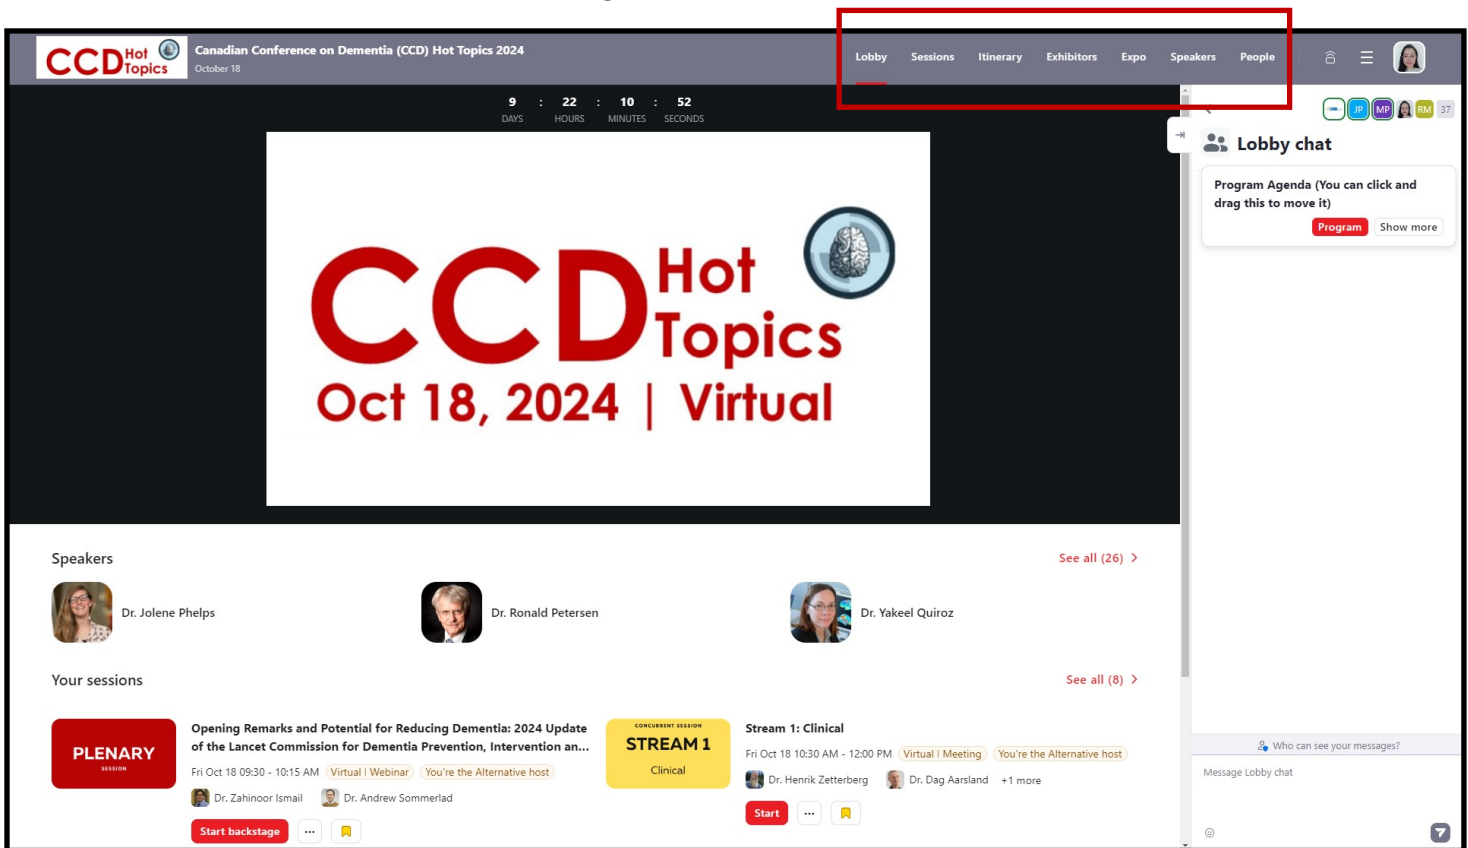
CCD Hot Topics

Canadian Conference on Dementia (CCD) Hot Topics 2024
October 18

Lobby Sessions Itinerary Exhibitors Expo Speakers People

9 DAYS : 22 HOURS : 10 MINUTES : 52 SECONDS

CCD Hot Topics
Oct 18, 2024 | Virtual

JP MP RM 37

Lobby chat

Program Agenda (You can click and drag this to move it)
Program Show more

Speakers
See all (26)

Dr. Jolene Phelps
Dr. Ronald Petersen
Dr. Yakeel Quiroz

Your sessions
See all (8)

PLENARY
SESSION

Opening Remarks and Potential for Reducing Dementia: 2024 Update of the Lancet Commission for Dementia Prevention, Intervention an...
Fri Oct 18 09:30 - 10:15 AM Virtual | Webinar You're the Alternative host
Dr. Zahinoor Ismail Dr. Andrew Sommerlad
Start backstage ...

CONCURRENT SESSION
STREAM 1
Clinical

Stream 1: Clinical
Fri Oct 18 10:30 AM - 12:00 PM Virtual | Meeting You're the Alternative host
Dr. Henrik Zetterberg Dr. Dag Aarsland +1 more
Start ...

Who can see your messages?
Message Lobby chat